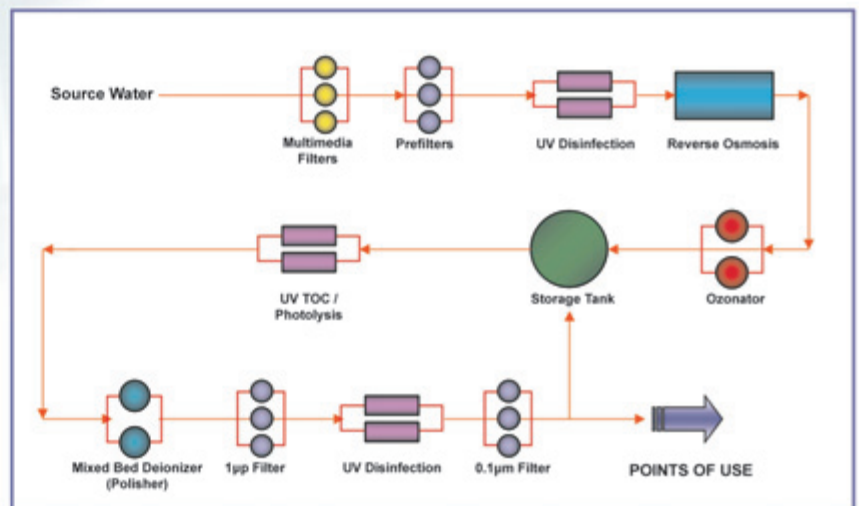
Source Water

Multimedia Filters

Prefilters

UV Disinfection

Reverse Osmosis

Ozonator

Storage Tank

UV TOC / Photolysis

Mixed Bed Deionizer (Polisher)

1μμ Filter

UV Disinfection

0.1μm Filter

POINTS OF USE